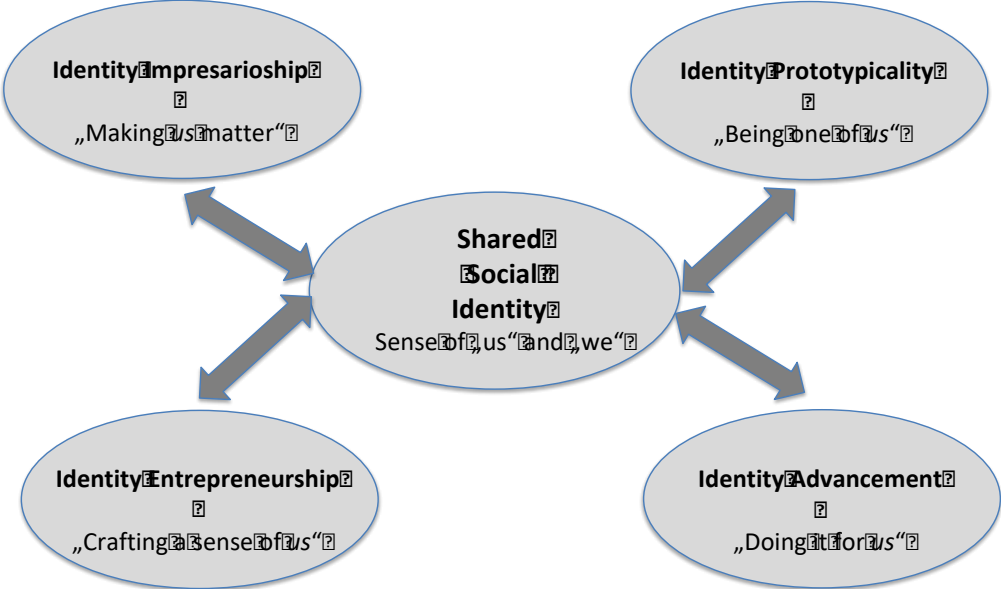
Identity Impresarioship

„Making us matter"

Identity Prototypicality

„Being one of us"

Shared
Social
Identity
Sense of „us" and „we"

Identity Entrepreneurship

„Crafting a sense of us"

Identity Advancement

„Doing it for us"